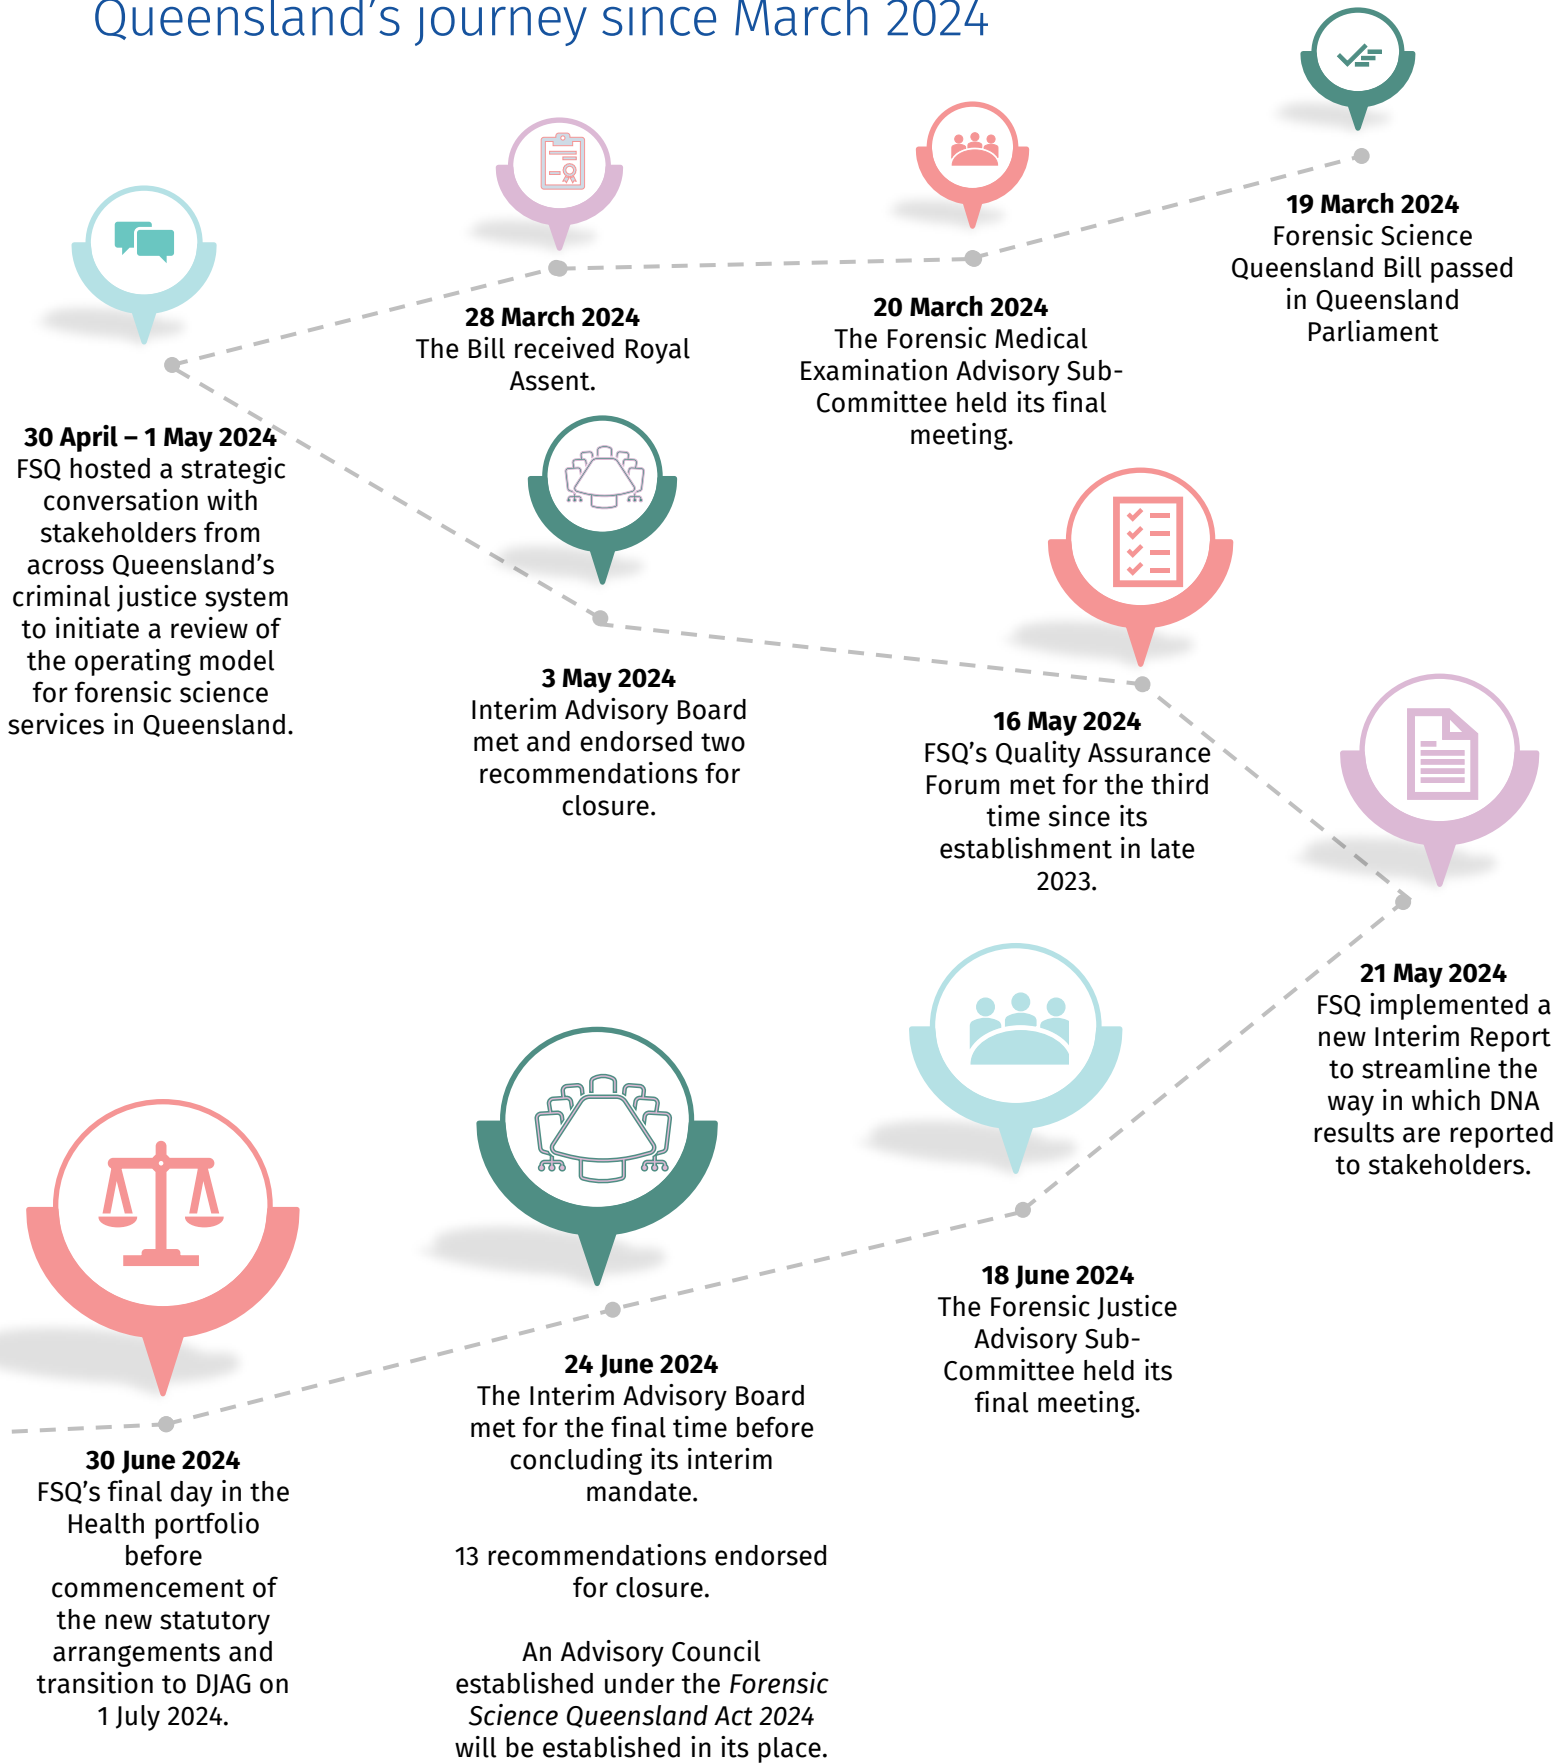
Queensland's journey since March 2024

19 March 2024
Forensic Science Queensland Bill passed in Queensland Parliament

20 March 2024
The Forensic Medical Examination Advisory Sub-Committee held its final meeting.

28 March 2024
The Bill received Royal Assent.

30 April – 1 May 2024
FSQ hosted a strategic conversation with stakeholders from across Queensland's criminal justice system to initiate a review of the operating model for forensic science services in Queensland.

3 May 2024
Interim Advisory Board met and endorsed two recommendations for closure.

16 May 2024
FSQ's Quality Assurance Forum met for the third time since its establishment in late 2023.

21 May 2024
FSQ implemented a new Interim Report to streamline the way in which DNA results are reported to stakeholders.

18 June 2024
The Forensic Justice Advisory Sub-Committee held its final meeting.

24 June 2024
The Interim Advisory Board met for the final time before concluding its interim mandate.

13 recommendations endorsed for closure.

An Advisory Council established under the *Forensic Science Queensland Act 2024* will be established in its place.

30 June 2024
FSQ's final day in the Health portfolio before commencement of the new statutory arrangements and transition to DJAG on 1 July 2024.